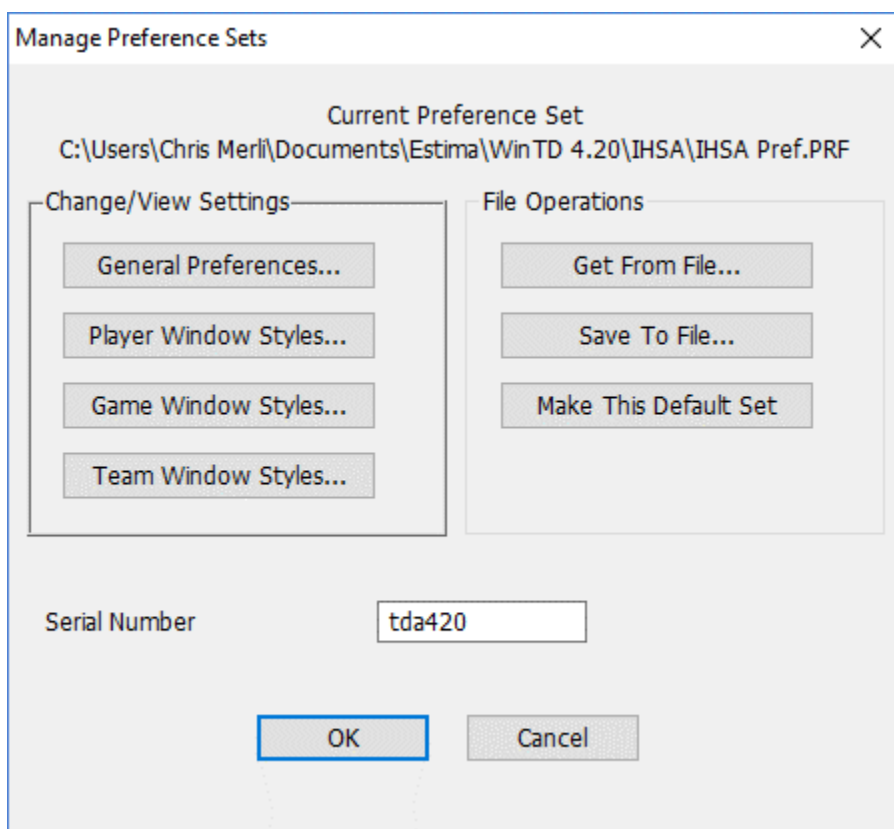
Manage Preference Sets

×

Current Preference Set
C:\Users\Chris Merli\Documents\Estima\WinTD 4.20\IHSA\IHSA Pref.PRF

Change/View Settings

General Preferences...

Player Window Styles...

Game Window Styles...

Team Window Styles...

File Operations

Get From File...

Save To File...

Make This Default Set

Serial Number

tda420

OK

Cancel